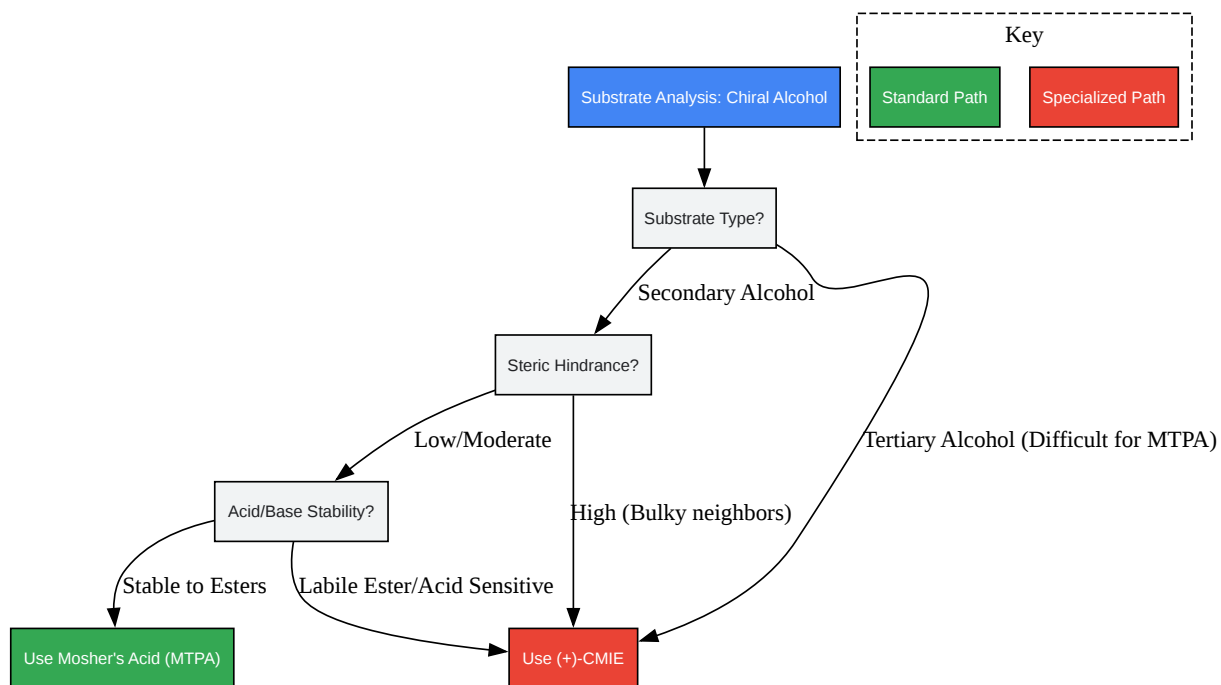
Key

Standard Path

Specialized Path

Substrate Analysis: Chiral Alcohol

Substrate Type?

Secondary Alcohol

Steric Hindrance?

Low/Moderate

Acid/Base Stability?

High (Bulky neighbors)

Tertiary Alcohol (Difficult for MTPA)

Stable to Esters

Labile Ester/Acid Sensitive

Use Mosher's Acid (MTPA)

Use (+)-CMIE